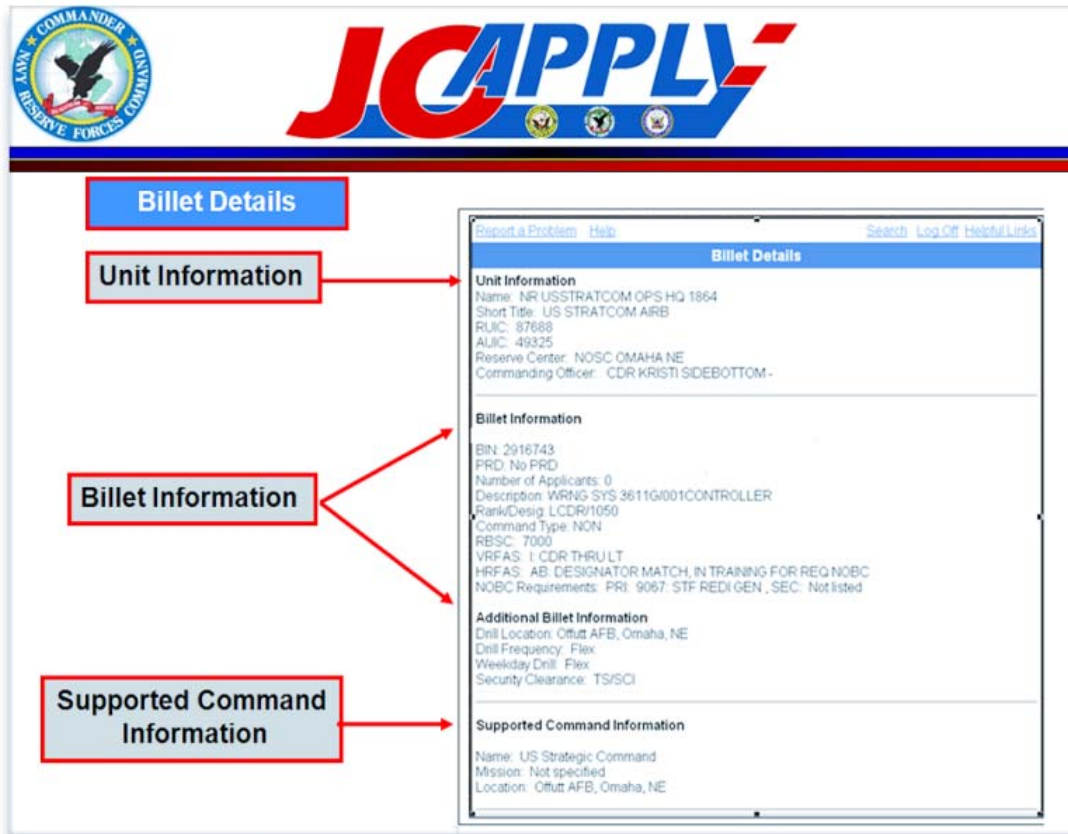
COMMANDER NAVY RESERVE FORCES COMMAND

JOAPPLY

Billet Details

Unit Information

Billet Information

Supported Command Information

Report a Problem Help Search Log Off Helpful Links

Billet Details

Unit Information
Name: NR USSTRATCOM OPS HQ 1864
Short Title: US STRATCOM AIRB
RUIC: 87688
AUIC: 49325
Reserve Center: NOSC OMAHA NE
Commanding Officer: CDR KRISTI SIDEBOTTOM -

Billet Information

BIN: 2916743
PRD: No PRD
Number of Applicants: 0
Description: WRNG SYS 3611G/001CONTROLLER
Rank/Desig: LCDR/1050
Command Type: NON
RBSC: 7000
VRFAS: I: CDR THRU LT
HRFAS: AB: DESIGNATOR MATCH, IN TRAINING FOR REQ NOBC
NOBC Requirements: PRI: 9067: STF REDI GEN , SEC: Not listed

Additional Billet Information
Drill Location: Offutt AFB, Omaha, NE
Drill Frequency: Flex
Weekday Drill: Flex
Security Clearance: TS/SCI

Supported Command Information

Name: US Strategic Command
Mission: Not specified
Location: Offutt AFB, Omaha, NE